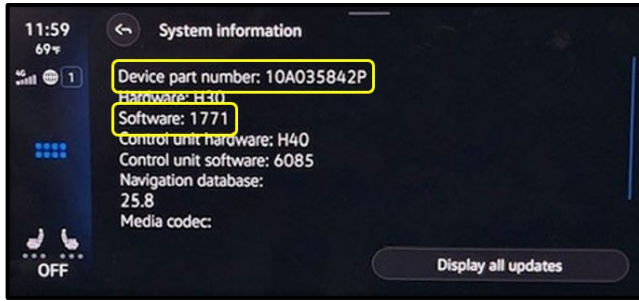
11:59
69°F
4G 1

System information

Device part number: 10A035842P
Hardware: H30
Software: 1771
Control unit hardware: H40
Control unit software: 6085
Navigation database:
25.8
Media codec:

OFF

Display all updates